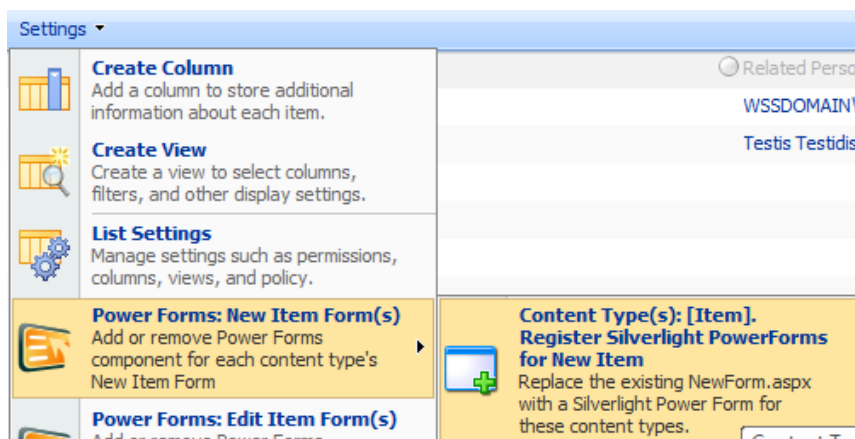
Settings

Create Column
Add a column to store additional information about each item.

Create View
Create a view to select columns, filters, and other display settings.

List Settings
Manage settings such as permissions, columns, views, and policy.

Power Forms: New Item Form(s)
Add or remove Power Forms component for each content type's New Item Form

Power Forms: Edit Item Form(s)
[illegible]

Related Perso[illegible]

WSSDOMAIN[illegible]

Testis Testidis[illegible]

Content Type(s): [Item]. Register Silverlight PowerForms for New Item
Replace the existing NewForm.aspx with a Silverlight Power Form for these content types.

Content T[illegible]